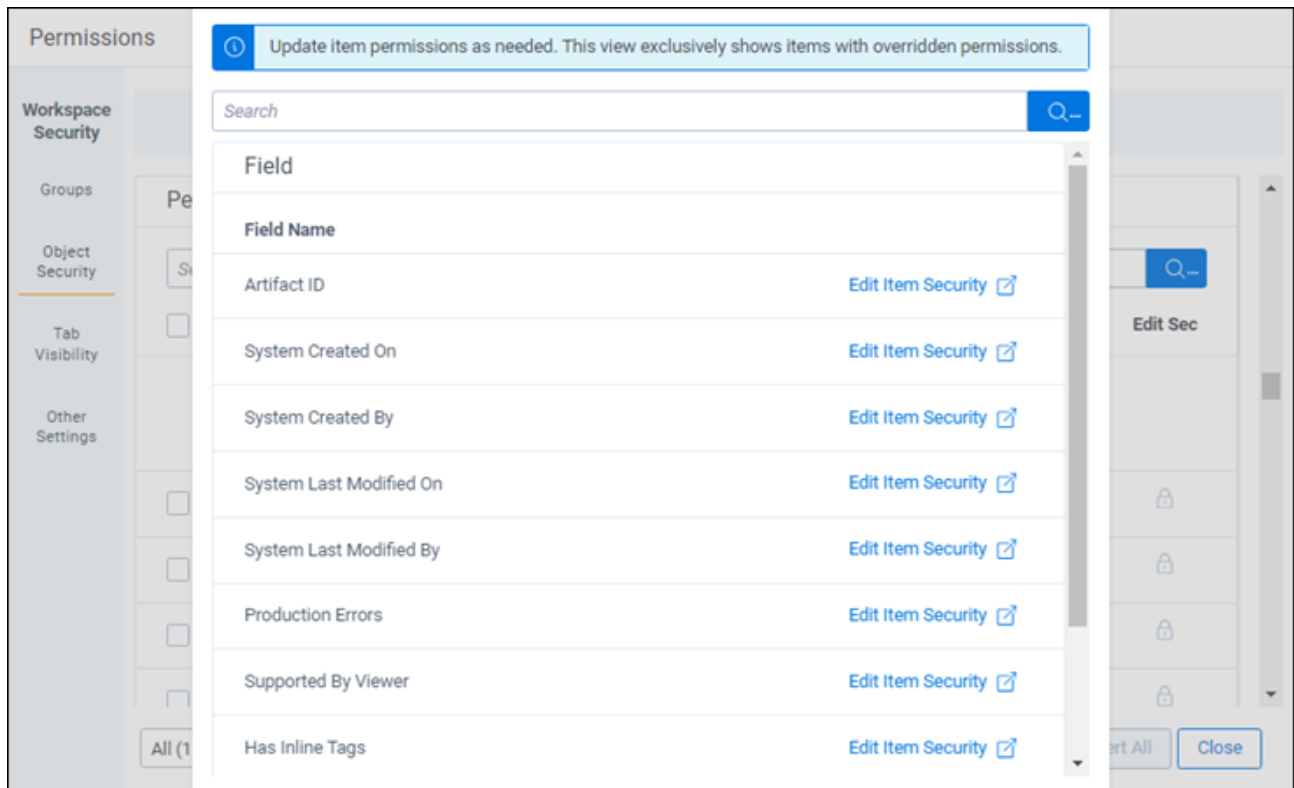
Permissions

Workspace Security

Groups

Object Security

Tab Visibility

Other Settings

Pe

S

Edit Sec

All (1

ert All

Close

Update item permissions as needed. This view exclusively shows items with overridden permissions.

Search

Field

| Field Name | |
|---|---|
| Artifact ID | Edit Item Security |
| System Created On | Edit Item Security |
| System Created By | Edit Item Security |
| System Last Modified On | Edit Item Security |
| System Last Modified By | Edit Item Security |
| Production Errors | Edit Item Security |
| Supported By Viewer | Edit Item Security |
| Has Inline Tags | Edit Item Security |